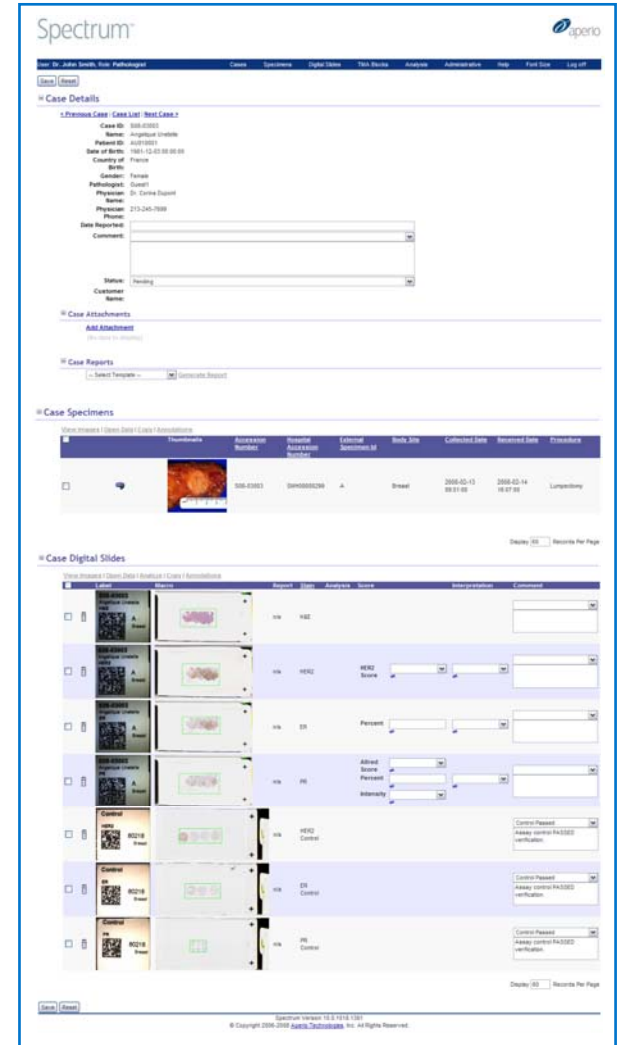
Spectrum™

aperio

User: Dr. John Smith, Role: Pathologist Cases Specimens Digital Slides TMA Blocks Analysis Administrative Help Font Size Log off

Save Reset

Case Details

< Previous Case | Case List | Next Case >

Case ID: S08-03003
Name: Angelique Uvelette
Patient ID: AU010001
Date of Birth: 1961-12-03 00:00:00
Country of Birth: France
Gender: Female
Pathologist: Guest1
Physician Name: Dr. Corine Dupont
Physician Phone: 213-245-7698
Date Reported:
Comment:
Status: Pending
Customer Name:

Case Attachments

Add Attachment
(No data to display)

Case Reports

-- Select Template -- Generate Report

Case Specimens

View Images | Open Data | Copy | Annotations

| | | Thumbnails | Accession Number | Hospital Accession Number | External Specimen Id | Body Site | Collected Date | Received Date | Procedure |
|---|---|---|---|---|---|---|---|---|---|
| ☐ | | | S08-03003 | SH00000299 | A | Breast | 2008-02-13 09:01:00 | 2008-02-14 16:07:00 | Lumpectomy |

Display 50 Records Per Page

Case Digital Slides

View Images | Open Data | Analyze | Copy | Annotations

| | | Label | Macro | Report | Stain | Analysis | Score | Interpretation | Comment |
|---|---|---|---|---|---|---|---|---|---|
| ☐ | | S08-03003 Angelique Uvelette H&E A Breast | | n/a | H&E | | | | |
| ☐ | | S08-03003 Angelique Uvelette HER2 A Breast | | n/a | HER2 | | HER2 Score | | |
| ☐ | | S08-03003 Angelique Uvelette ER A Breast | | n/a | ER | | Percent | | |
| ☐ | | S08-03003 Angelique Uvelette PR A Breast | | n/a | PR | | Allred Score Percent Intensity | | |
| ☐ | | Control HER2 80218 Breast | | n/a | HER2 Control | | | | Control Passed Assay control PASSED verification. |
| ☐ | | Control ER 80218 Breast | | n/a | ER Control | | | | Control Passed Assay control PASSED verification. |
| ☐ | | Control PR 80218 Breast | | n/a | PR Control | | | | Control Passed Assay control PASSED verification. |

Display 50 Records Per Page

Save Reset

Spectrum Version 10.0.1010.1361
© Copyright 2006-2008 Aperio Technologies, Inc. All Rights Reserved.